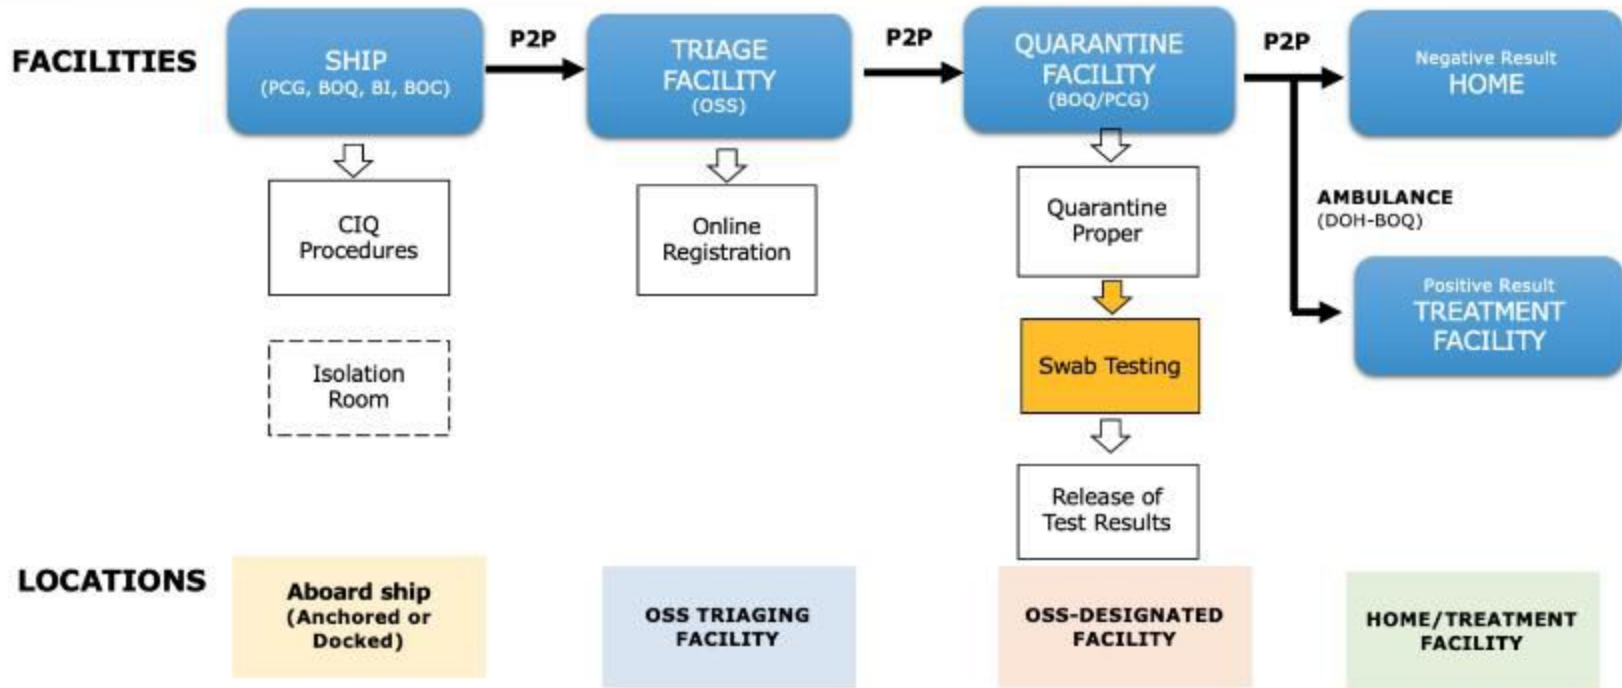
FACILITIES

SHIP
(PCG, BOQ, BI, BOC)

P2P

TRIAGE FACILITY
(OSS)

P2P

QUARANTINE FACILITY
(BOQ/PCG)

P2P

Negative Result
HOME

CIQ Procedures

Isolation Room

Online Registration

Quarantine Proper

Swab Testing

Release of Test Results

AMBULANCE
(DOH-BOQ)

Positive Result
TREATMENT FACILITY

LOCATIONS

Aboard ship (Anchored or Docked)

OSS TRIAGING FACILITY

OSS-DESIGNATED FACILITY

HOME/TREATMENT FACILITY